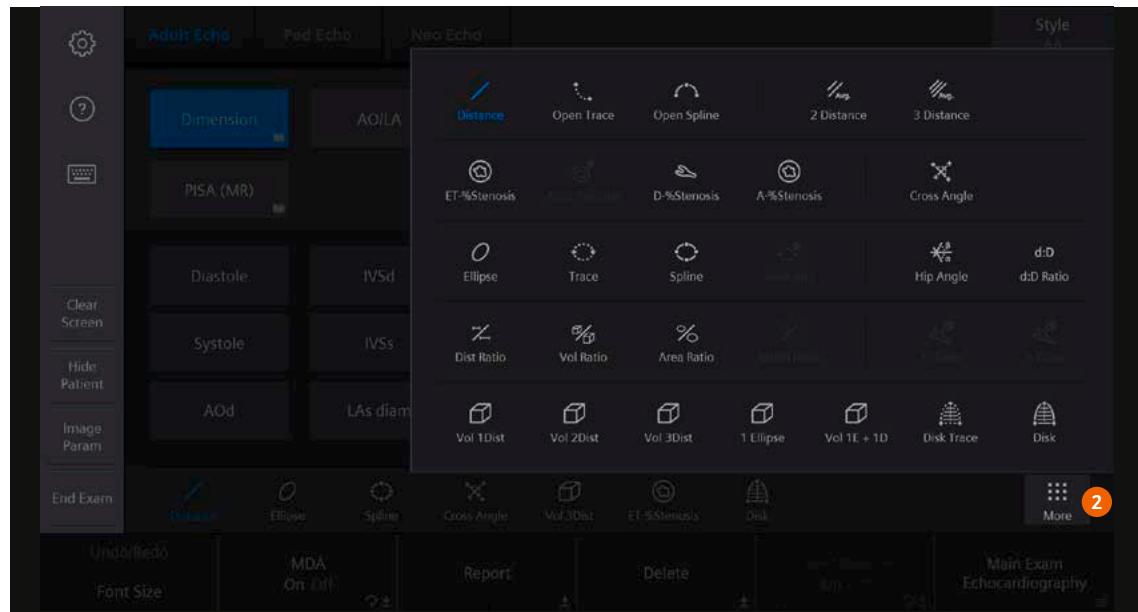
Adult Echo
Ped Echo
Neo Echo
Style

Dimension
AO/LA
PISA (MR)

Diastole
IVSd
Systole
IVSs
AOd
LAs diam

Clear Screen
Hide Patient
Image Param
End Exam

Distance
Open Trace
Open Spline
2 Distance
3 Distance

ET-%Stenosis
D-%Stenosis
A-%Stenosis
Cross Angle

Ellipse
Trace
Spline
Hip Angle
d:D
d:D Ratio

Dist Ratio
Vol Ratio
Area Ratio

Vol 1Dist
Vol 2Dist
Vol 3Dist
1 Ellipse
Vol 1E + 1D
Disk Trace
Disk

Distance
Ellipse
Spline
Cross Angle
Vol 3Dist
ET-%Stenosis
Disk
More
2

Undo/Redo
Font Size
MDA
On Off
Report
Delete
Main Exam
Echocardiography